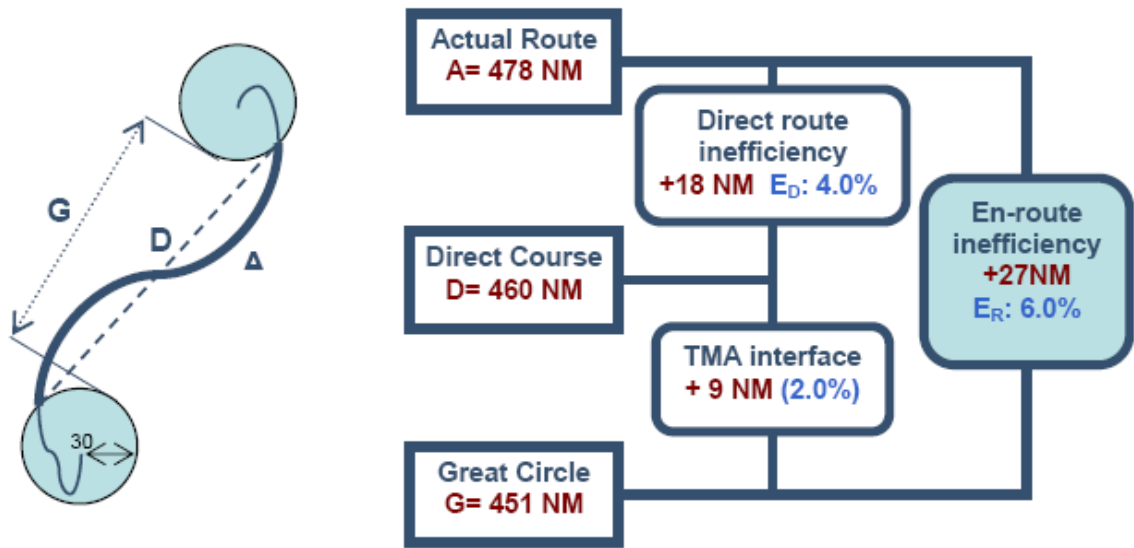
G

D

A

30

Actual Route
A= 478 NM

Direct route inefficiency
+18 NM $E_D$: 4.0%

Direct Course
D= 460 NM

TMA interface
+ 9 NM (2.0%)

Great Circle
G= 451 NM

En-route inefficiency
+27NM
$E_R$: 6.0%